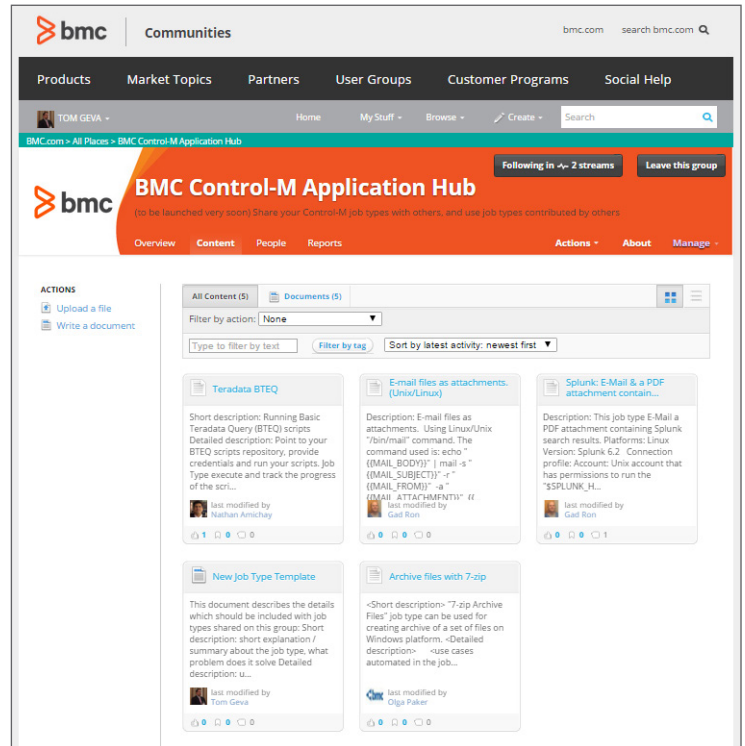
bmc | Communities

bmc.com search bmc.com

Products Market Topics Partners User Groups Customer Programs Social Help

TOM GEVA Home My Stuff Browse Create Search

BMC.com > All Places > BMC Control-M Application Hub

Following in 2 streams Leave this group

bmc BMC Control-M Application Hub

(to be launched very soon) Share your Control-M job types with others, and use job types contributed by others

Overview Content People Reports Actions About Manage

ACTIONS
Upload a file
Write a document

All Content (5) Documents (5)

Filter by action: None

Type to filter by text Filter by tag Sort by latest activity: newest first

Teradata BTEQ

Short description: Running Basic Teradata Query (BTEQ) scripts Detailed description: Point to your BTEQ scripts repository, provide credentials and run your scripts. Job Type execute and track the progress of the scri...

last modified by Nathan Amichay

1 0 0

E-mail files as attachments. (Unix/Linux)

Description: E-mail files as attachments. Using Linux/Unix "/bin/mail" command. The command used is: echo "{{MAIL_BODY}}" | mail -s "{{MAIL_SUBJECT}}" -r "{{MAIL_FROM}}" -a "{{MAIL_ATTACHMENT}}" {{

last modified by Gad Ron

0 0 0

Splunk: E-Mail & a PDF attachment contain...

Description: This job type E-Mail a PDF attachment containing Splunk search results. Platforms: Linux Version: Splunk 6.2 Connection profile: Account: Unix account that has permissions to run the "$SPLUNK_H...

last modified by Gad Ron

0 0 1

New Job Type Template

This document describes the details which should be included with job types shared on this group: Short description: short explanation / summary about the job type, what problem does it solve Detailed description: u...

last modified by Tom Geva

0 0 0

Archive files with 7-zip

<Short description> "7-zip Archive Files" job type can be used for creating archive of a set of files on Windows platform. <Detailed description> <use cases automated in the job...

last modified by Olga Paker

0 0 0